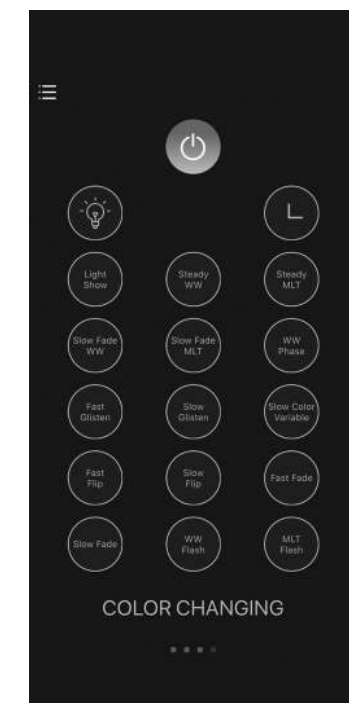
Light Show

Steady WW

Steady MLT

Slow Fade WW

Slow Fade MLT

WW Phase

Fast Glisten

Slow Glisten

Slow Color Variable

Fast Flip

Slow Flip

Fast Fade

Slow Fade

WW Flash

MLT Flash

COLOR CHANGING